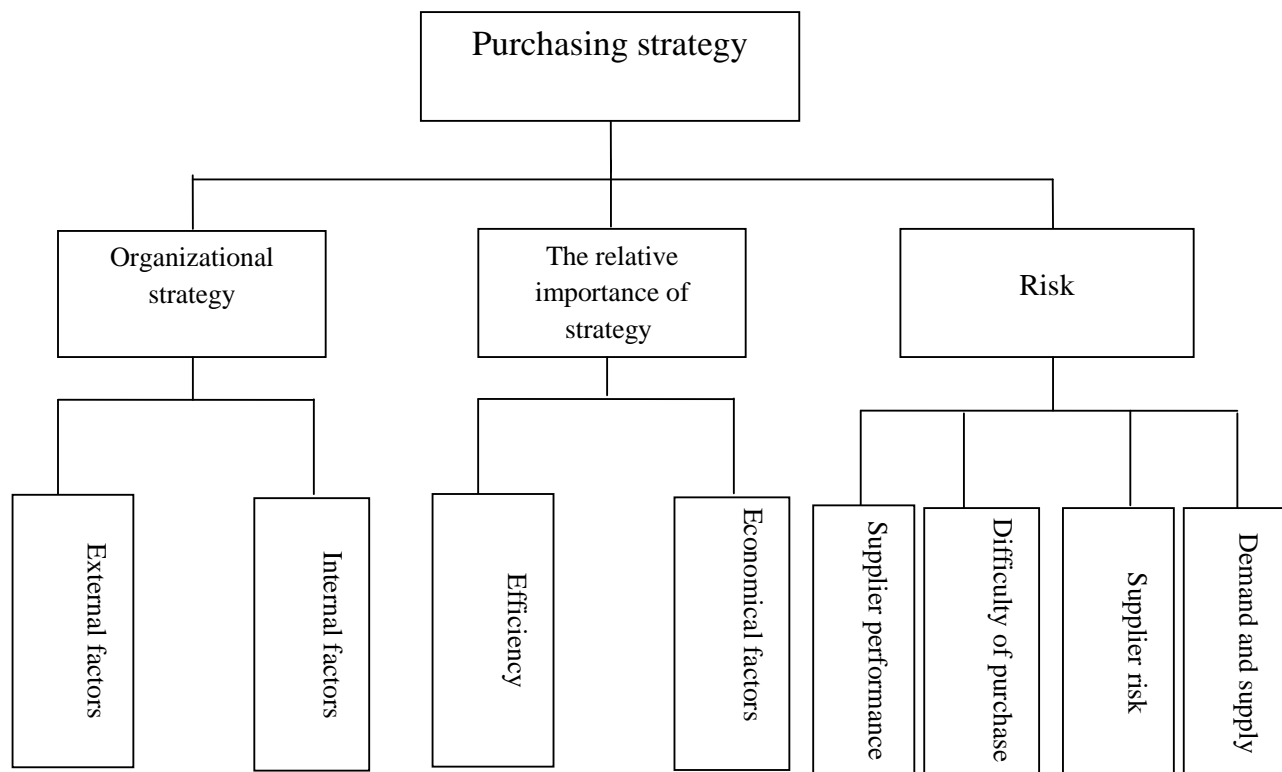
Purchasing strategy

Organizational strategy

The relative importance of strategy

Risk

External factors

Internal factors

Efficiency

Economical factors

Supplier performance

Difficulty of purchase

Supplier risk

Demand and supply